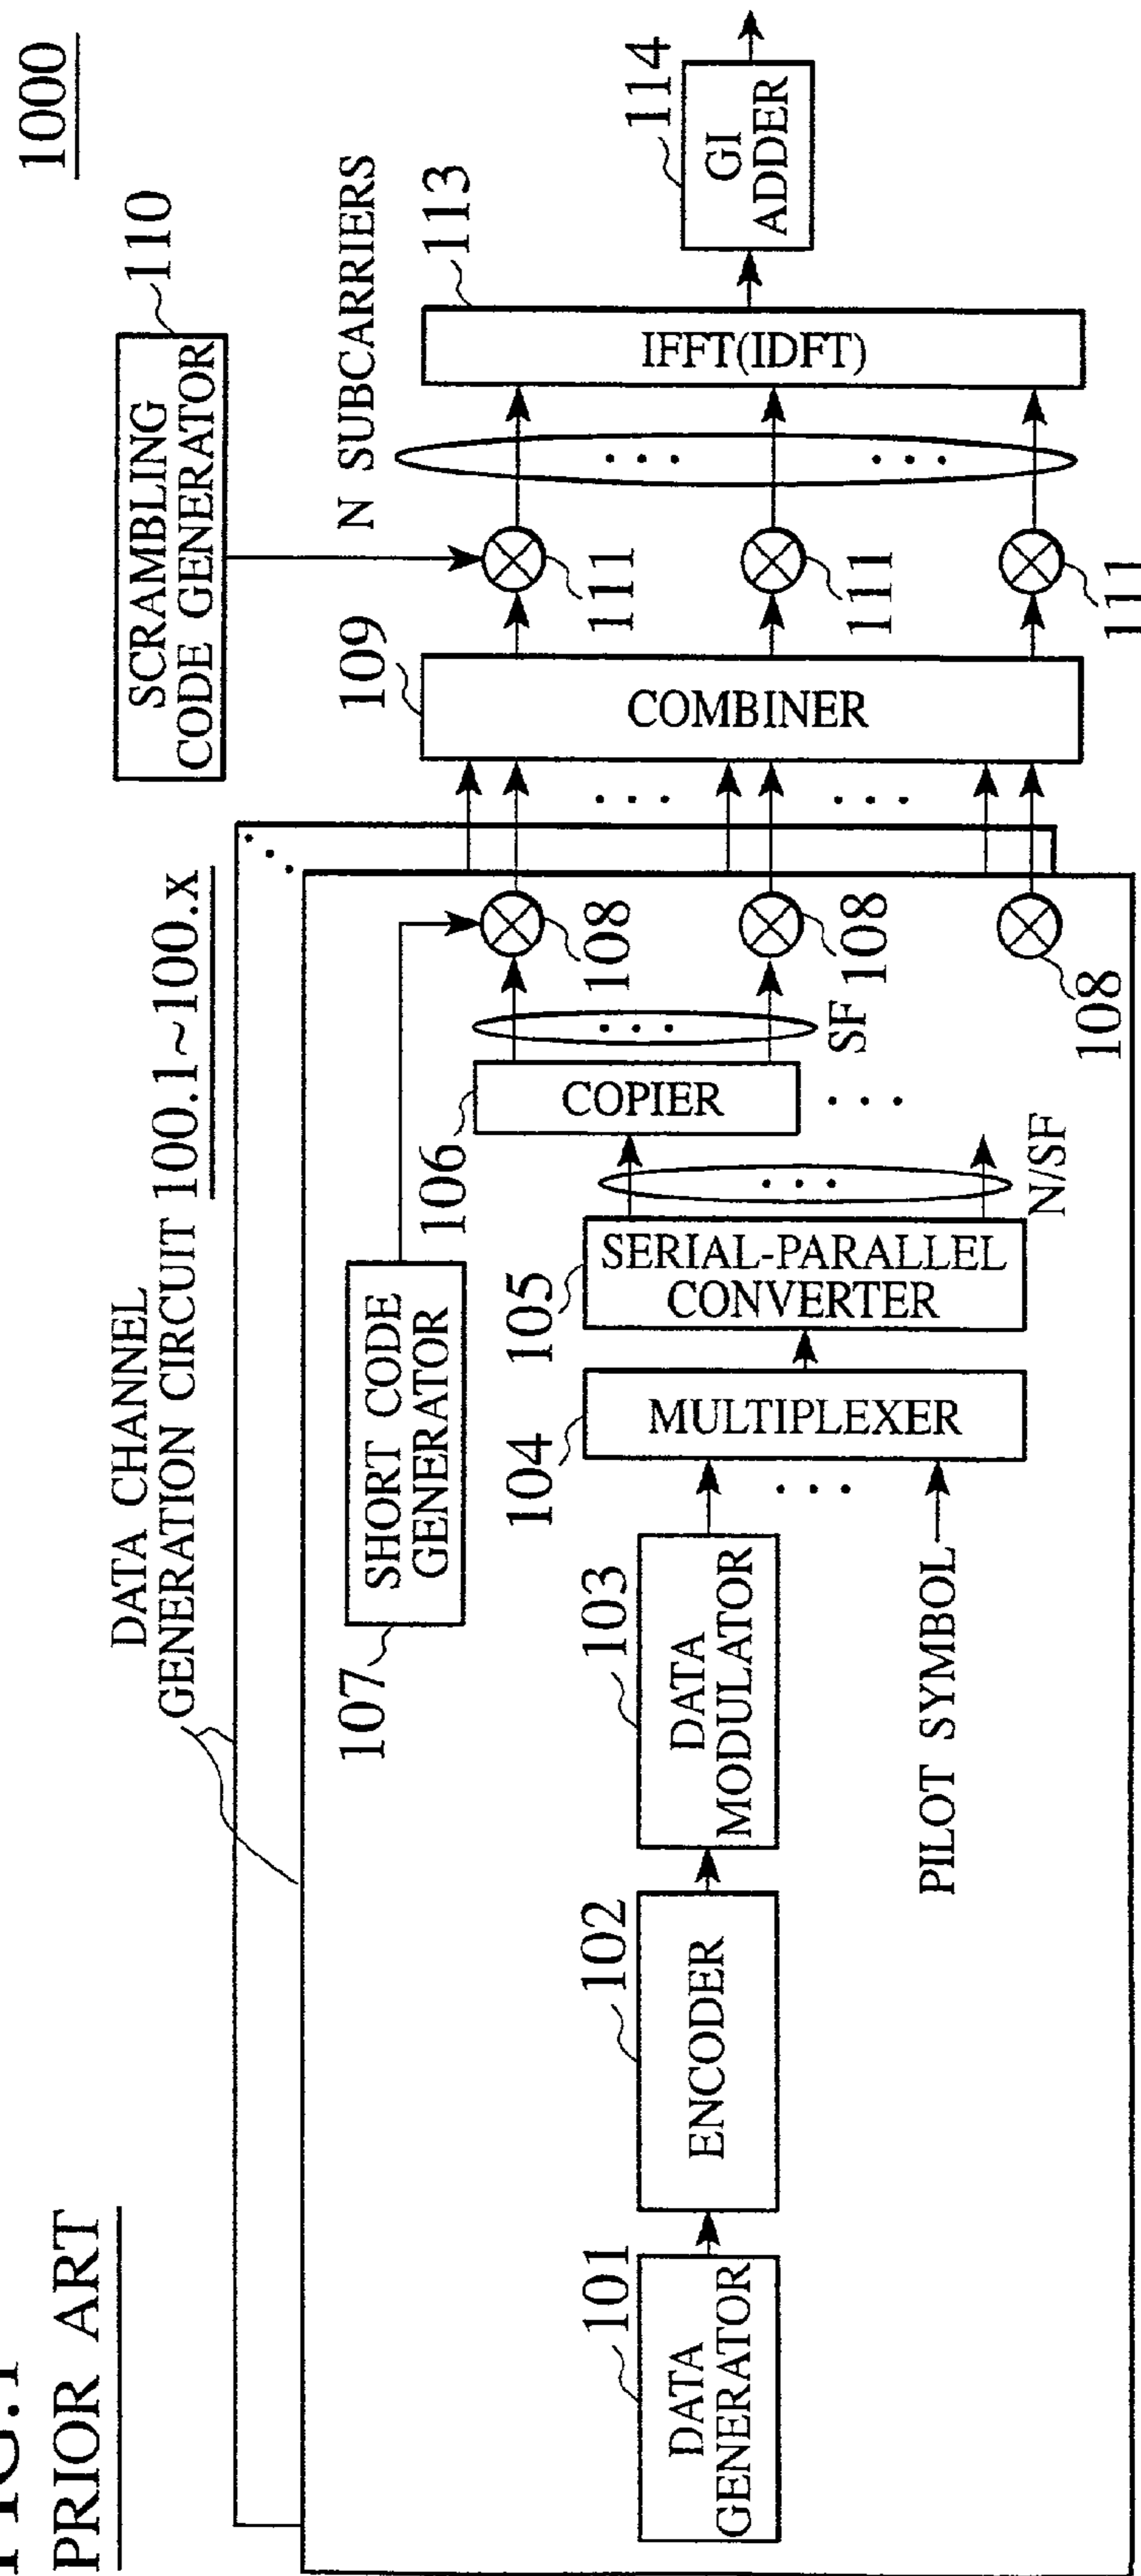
FIG.1
PRIOR ART

1000

DATA CHANNEL GENERATION CIRCUIT 100.1~100.x

SCRAMBLING CODE GENERATOR
110

N SUBCARRIERS

101 DATA GENERATOR
102 ENCODER
103 DATA MODULATOR
PILOT SYMBOL
104 MULTIPLEXER
105 SERIAL-PARALLEL CONVERTER
N/SF
106 COPIER
SF
107 SHORT CODE GENERATOR
108
108
108
109 COMBINER
111
111
111
113 IFFT(IDFT)
114 GI ADDER